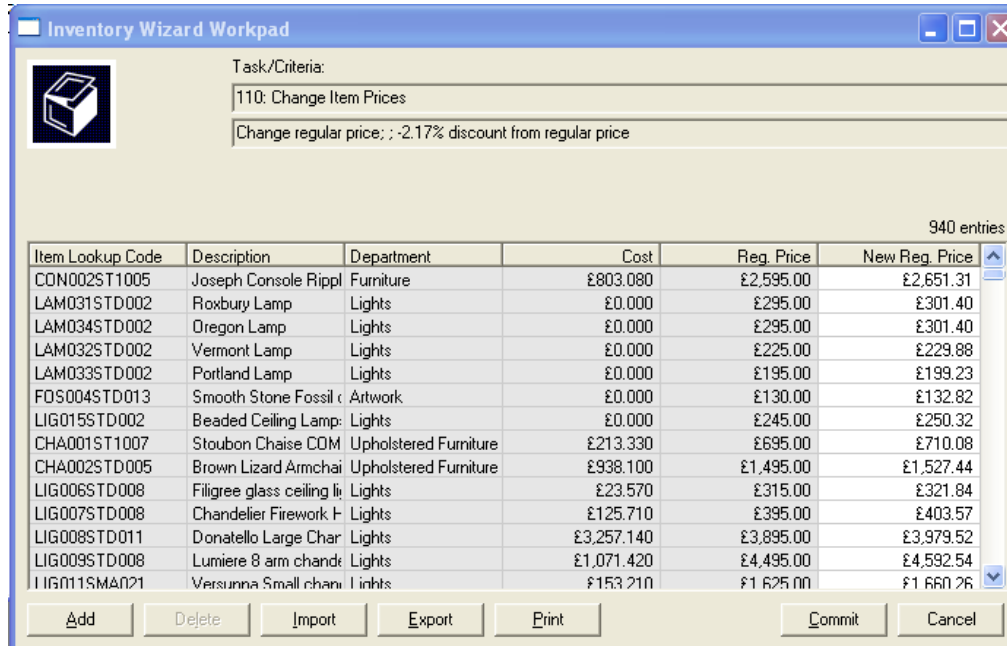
Inventory Wizard Workpad

Task/Criteria:

110: Change Item Prices

Change regular price; ; -2.17% discount from regular price

940 entries

| Item Lookup Code | Description | Department | Cost | Reg. Price | New Reg. Price |
|---|---|---|---|---|---|
| CON002ST1005 | Joseph Console Rippl | Furniture | £803.080 | £2,595.00 | £2,651.31 |
| LAM031STD002 | Roxbury Lamp | Lights | £0.000 | £295.00 | £301.40 |
| LAM034STD002 | Oregon Lamp | Lights | £0.000 | £295.00 | £301.40 |
| LAM032STD002 | Vermont Lamp | Lights | £0.000 | £225.00 | £229.88 |
| LAM033STD002 | Portland Lamp | Lights | £0.000 | £195.00 | £199.23 |
| FOS004STD013 | Smooth Stone Fossil ( | Artwork | £0.000 | £130.00 | £132.82 |
| LIG015STD002 | Beaded Ceiling Lamp: | Lights | £0.000 | £245.00 | £250.32 |
| CHA001ST1007 | Stoubon Chaise COM | Upholstered Furniture | £213.330 | £695.00 | £710.08 |
| CHA002STD005 | Brown Lizard Armchai | Upholstered Furniture | £938.100 | £1,495.00 | £1,527.44 |
| LIG006STD008 | Filigree glass ceiling li | Lights | £23.570 | £315.00 | £321.84 |
| LIG007STD008 | Chandelier Firework H | Lights | £125.710 | £395.00 | £403.57 |
| LIG008STD011 | Donatello Large Char | Lights | £3,257.140 | £3,895.00 | £3,979.52 |
| LIG009STD008 | Lumiere 8 arm chande | Lights | £1,071.420 | £4,495.00 | £4,592.54 |
| LIG011SMA021 | Versunna Small chan | Lights | £153.210 | £1,625.00 | £1,660.26 |

Add Delete Import Export Print Commit Cancel